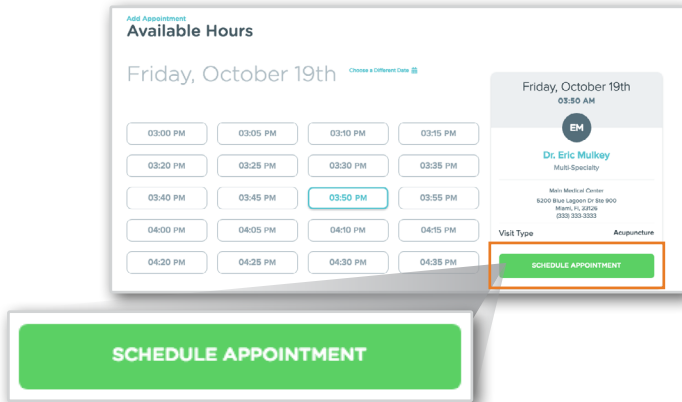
Add Appointment
Available Hours

Friday, October 19th

Choose a Different Date

| 03:00 PM | 03:05 PM | 03:10 PM | 03:15 PM |
|---|---|---|---|
| 03:20 PM | 03:25 PM | 03:30 PM | 03:35 PM |
| 03:40 PM | 03:45 PM | 03:50 PM | 03:55 PM |
| 04:00 PM | 04:05 PM | 04:10 PM | 04:15 PM |
| 04:20 PM | 04:25 PM | 04:30 PM | 04:35 PM |

Friday, October 19th
03:50 AM

EM

Dr. Eric Mulkey
Multi-Specialty

Main Medical Center
5200 Blue Lagoon Dr Ste 900
Miami, FL 33126
(333) 333-3333

Visit Type Acupuncture

SCHEDULE APPOINTMENT

SCHEDULE APPOINTMENT